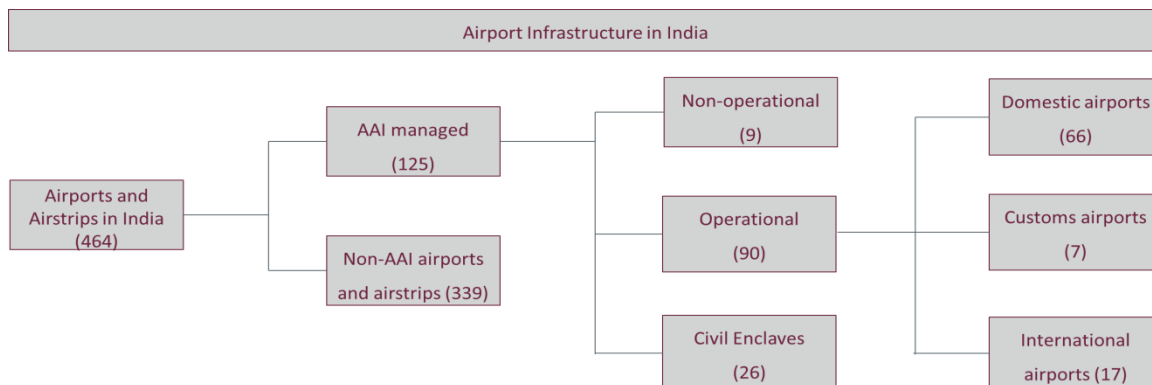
Airport Infrastructure in India

Airports and Airstrips in India (464)

AAI managed (125)

Non-AAI airports and airstrips (339)

Non-operational (9)

Operational (90)

Civil Enclaves (26)

Domestic airports (66)

Customs airports (7)

International airports (17)